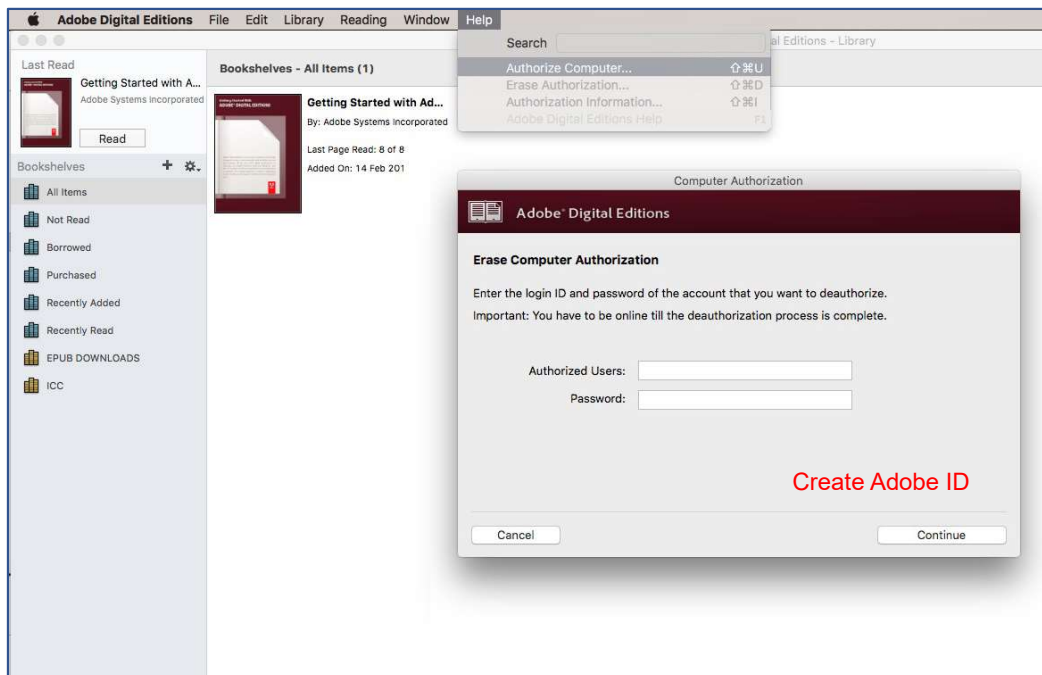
Adobe Digital Editions File Edit Library Reading Window Help

Search

al Editions - Library

Authorize Computer... ⇧⌘U
Erase Authorization... ⇧⌘D
Authorization Information... ⇧⌘I
Adobe Digital Editions Help F1

Last Read
Getting Started with A...
Adobe Systems Incorporated
Read

Bookshelves
All Items
Not Read
Borrowed
Purchased
Recently Added
Recently Read
EPUB DOWNLOADS
ICC

Bookshelves - All Items (1)

Getting Started with Ad...
By: Adobe Systems Incorporated
Last Page Read: 8 of 8
Added On: 14 Feb 201

Computer Authorization

Adobe® Digital Editions

Erase Computer Authorization

Enter the login ID and password of the account that you want to deauthorize.
Important: You have to be online till the deauthorization process is complete.

Authorized Users:
Password:

Create Adobe ID

Cancel
Continue